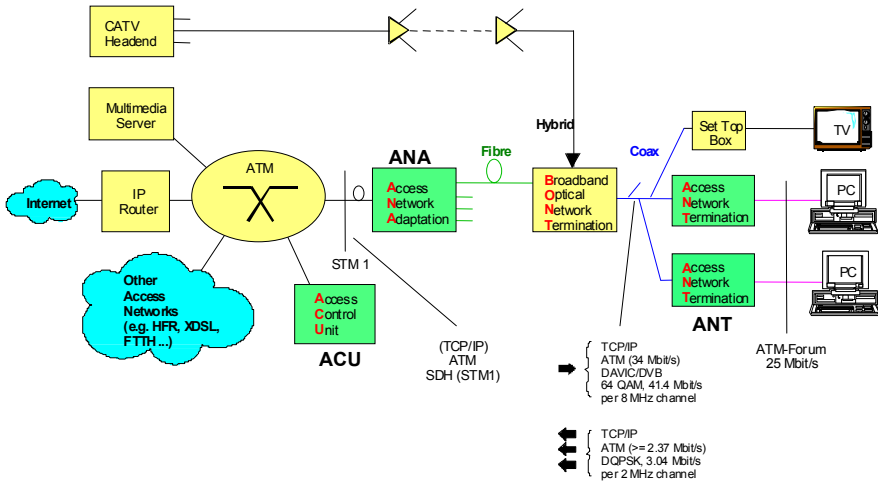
CATV Headend

Multimedia Server

Internet

IP Router

ATM

Other Access Networks (e.g. HFR, XDSL, FTTH ...)

ANA

Access Network Adaptation

Fibre

Hybrid

Broadband Optical Network Termination

Coax

Set Top Box

TV

Access Network Termination

PC

Access Network Termination

PC

STM 1

Access Control Unit

ACU

ANT

(TCP/IP)
ATM
SDH (STM1)

TCP/IP
ATM (34 Mbit/s)
DAVIC/DVB
64 QAM, 41.4 Mbit/s
per 8 MHz channel

ATM-Forum
25 Mbit/s

TCP/IP
ATM (>= 2.37 Mbit/s)
DQPSK, 3.04 Mbit/s
per 2 MHz channel